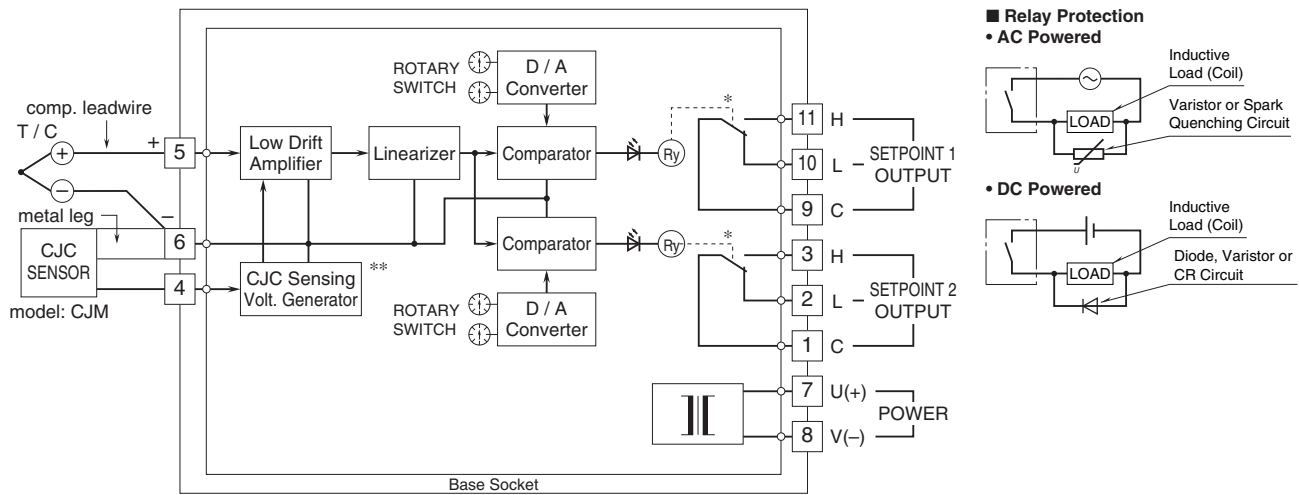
comp. leadwire
T / C
+
−
metal leg
CJC SENSOR
model: CJM
5
6
4
Low Drift Amplifier
Linearizer
CJC Sensing Volt. Generator
**
ROTARY SWITCH
D / A Converter
Comparator
Comparator
ROTARY SWITCH
D / A Converter
Ry
Ry
*
*
11 H
10 L
9 C
SETPOINT 1 OUTPUT
3 H
2 L
1 C
SETPOINT 2 OUTPUT
7 U(+)
8 V(–)
POWER
Base Socket

■ Relay Protection
• AC Powered
Inductive Load (Coil)
LOAD
Varistor or Spark Quenching Circuit
• DC Powered
Inductive Load (Coil)
LOAD
Diode, Varistor or CR Circuit